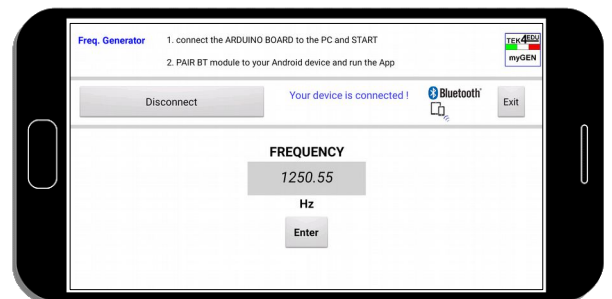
Freq. Generator

1. connect the ARDUINO BOARD to the PC and START

2. PAIR BT module to your Android device and run the App

TEK4EDU
myGEN

Disconnect

Your device is connected !

Bluetooth

Exit

FREQUENCY

1250.55

Hz

Enter